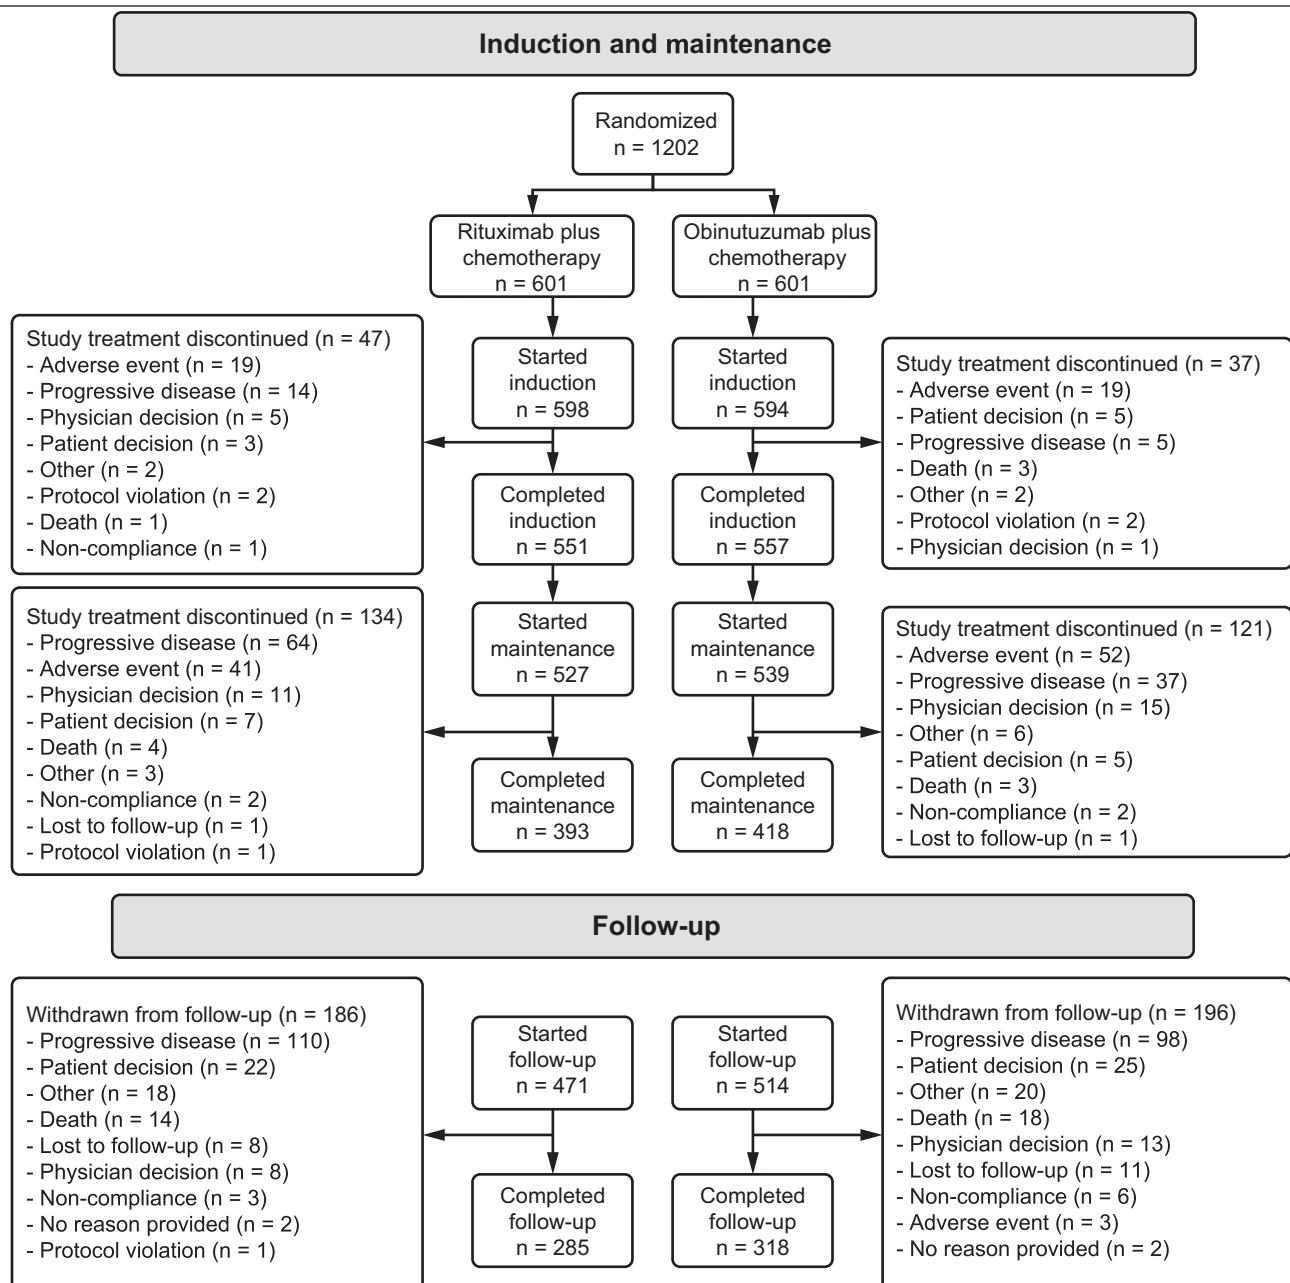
Induction and maintenance

Randomized
n = 1202

Rituximab plus chemotherapy
n = 601

Obinutuzumab plus chemotherapy
n = 601

Study treatment discontinued (n = 47)
- Adverse event (n = 19)
- Progressive disease (n = 14)
- Physician decision (n = 5)
- Patient decision (n = 3)
- Other (n = 2)
- Protocol violation (n = 2)
- Death (n = 1)
- Non-compliance (n = 1)

Started induction
n = 598

Started induction
n = 594

Study treatment discontinued (n = 37)
- Adverse event (n = 19)
- Patient decision (n = 5)
- Progressive disease (n = 5)
- Death (n = 3)
- Other (n = 2)
- Protocol violation (n = 2)
- Physician decision (n = 1)

Completed induction
n = 551

Completed induction
n = 557

Study treatment discontinued (n = 134)
- Progressive disease (n = 64)
- Adverse event (n = 41)
- Physician decision (n = 11)
- Patient decision (n = 7)
- Death (n = 4)
- Other (n = 3)
- Non-compliance (n = 2)
- Lost to follow-up (n = 1)
- Protocol violation (n = 1)

Started maintenance
n = 527

Started maintenance
n = 539

Study treatment discontinued (n = 121)
- Adverse event (n = 52)
- Progressive disease (n = 37)
- Physician decision (n = 15)
- Other (n = 6)
- Patient decision (n = 5)
- Death (n = 3)
- Non-compliance (n = 2)
- Lost to follow-up (n = 1)

Completed maintenance
n = 393

Completed maintenance
n = 418

Follow-up

Withdrawn from follow-up (n = 186)
- Progressive disease (n = 110)
- Patient decision (n = 22)
- Other (n = 18)
- Death (n = 14)
- Lost to follow-up (n = 8)
- Physician decision (n = 8)
- Non-compliance (n = 3)
- No reason provided (n = 2)
- Protocol violation (n = 1)

Started follow-up
n = 471

Started follow-up
n = 514

Withdrawn from follow-up (n = 196)
- Progressive disease (n = 98)
- Patient decision (n = 25)
- Other (n = 20)
- Death (n = 18)
- Physician decision (n = 13)
- Lost to follow-up (n = 11)
- Non-compliance (n = 6)
- Adverse event (n = 3)
- No reason provided (n = 2)

Completed follow-up
n = 285

Completed follow-up
n = 318